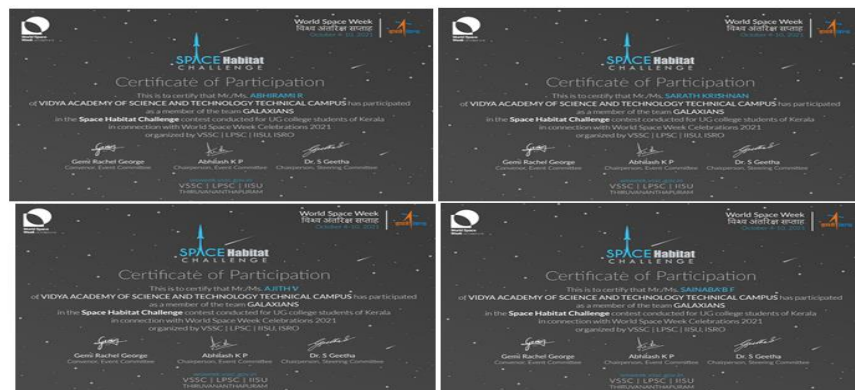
World Space Week
विश्व अंतरिक्ष सप्ताह
October 4-10, 2021

SPACE Habitat
CHALLENGE

Certificate of Participation

This is to certify that Mr./Ms. ABHIRAMI R of VIDYA ACADEMY OF SCIENCE AND TECHNOLOGY TECHNICAL CAMPUS has participated as a member of the team GALAXIANS in the Space Habitat Challenge contest conducted for UG college students of Kerala in connection with World Space Week Celebrations 2021 organized by VSSC | LPSC | IISU, ISRO

Gemi Rachel George
Convenor, Event Committee

Abhilash K P
Chairperson, Event Committee

Dr. S Geetha
Chairperson, Steering Committee

VSSC | LPSC | IISU
THIRUVANANTHAPURAM

World Space Week
विश्व अंतरिक्ष सप्ताह
October 4-10, 2021

SPACE Habitat
CHALLENGE

Certificate of Participation

This is to certify that Mr./Ms. SARATH KRISHNAN of VIDYA ACADEMY OF SCIENCE AND TECHNOLOGY TECHNICAL CAMPUS has participated as a member of the team GALAXIANS in the Space Habitat Challenge contest conducted for UG college students of Kerala in connection with World Space Week Celebrations 2021 organized by VSSC | LPSC | IISU, ISRO

Gemi Rachel George
Convenor, Event Committee

Abhilash K P
Chairperson, Event Committee

Dr. S Geetha
Chairperson, Steering Committee

VSSC | LPSC | IISU
THIRUVANANTHAPURAM

World Space Week
विश्व अंतरिक्ष सप्ताह
October 4-10, 2021

SPACE Habitat
CHALLENGE

Certificate of Participation

This is to certify that Mr./Ms. AJITH V of VIDYA ACADEMY OF SCIENCE AND TECHNOLOGY TECHNICAL CAMPUS has participated as a member of the team GALAXIANS in the Space Habitat Challenge contest conducted for UG college students of Kerala in connection with World Space Week Celebrations 2021 organized by VSSC | LPSC | IISU, ISRO

Gemi Rachel George
Convenor, Event Committee

Abhilash K P
Chairperson, Event Committee

Dr. S Geetha
Chairperson, Steering Committee

VSSC | LPSC | IISU
THIRUVANANTHAPURAM

World Space Week
विश्व अंतरिक्ष सप्ताह
October 4-10, 2021

SPACE Habitat
CHALLENGE

Certificate of Participation

This is to certify that Mr./Ms. SAINABA B F of VIDYA ACADEMY OF SCIENCE AND TECHNOLOGY TECHNICAL CAMPUS has participated as a member of the team GALAXIANS in the Space Habitat Challenge contest conducted for UG college students of Kerala in connection with World Space Week Celebrations 2021 organized by VSSC | LPSC | IISU, ISRO

Gemi Rachel George
Convenor, Event Committee

Abhilash K P
Chairperson, Event Committee

Dr. S Geetha
Chairperson, Steering Committee

VSSC | LPSC | IISU
THIRUVANANTHAPURAM